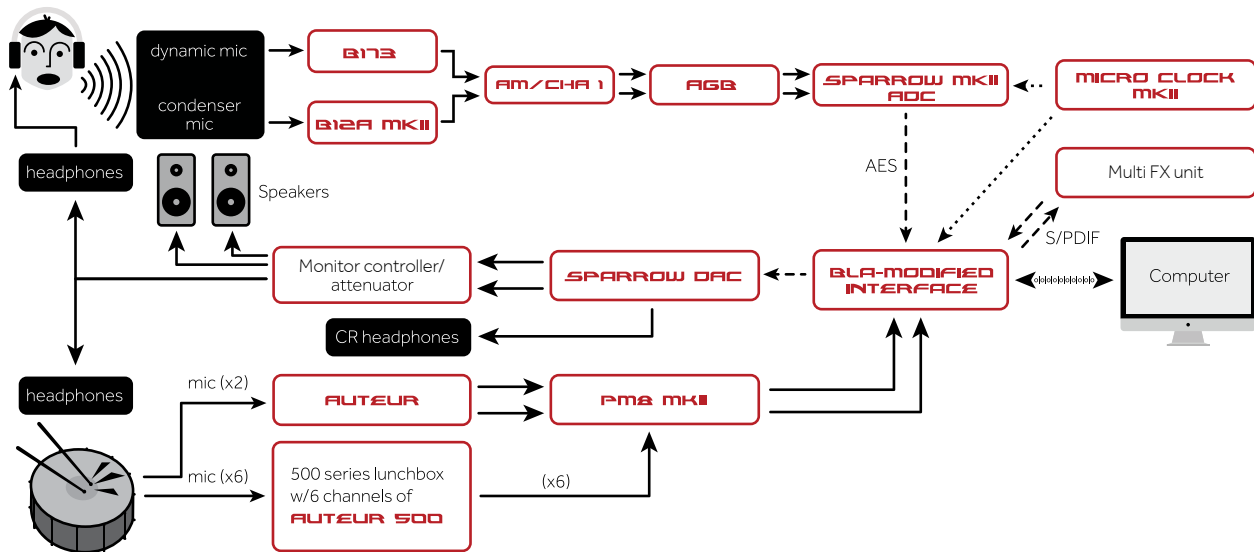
dynamic mic

condenser mic

B173

B12A MKII

AM/CHA 1

AGB

SPARROW MKII ADC

MICRO CLOCK MKII

headphones

Speakers

AES

Multi FX unit

S/PDIF

Monitor controller/ attenuator

SPARROW DAC

BLA-MODIFIED INTERFACE

Computer

CR headphones

headphones

mic (x2)

AUTEUR

PM8 MKII

mic (x6)

500 series lunchbox w/6 channels of AUTEUR 500

(x6)